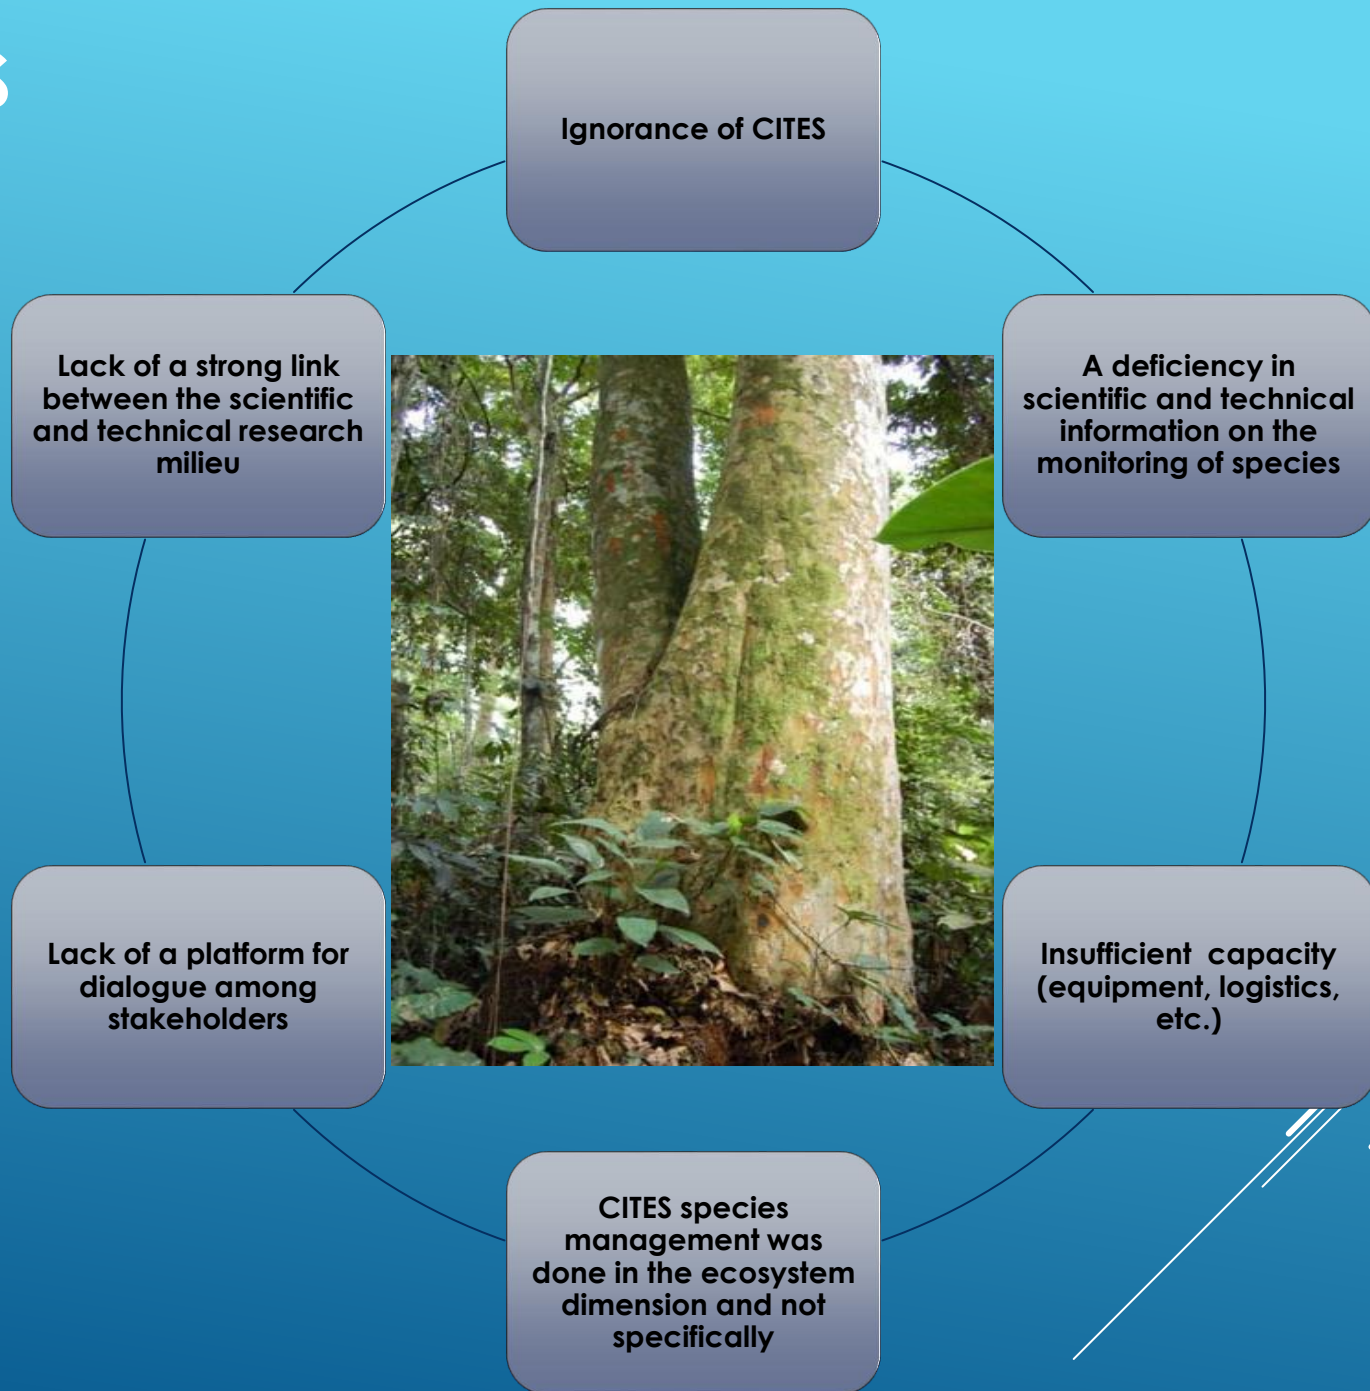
Ignorance of CITES

A deficiency in scientific and technical information on the monitoring of species

Insufficient capacity (equipment, logistics, etc.)

CITES species management was done in the ecosystem dimension and not specifically

Lack of a platform for dialogue among stakeholders

Lack of a strong link between the scientific and technical research milieu